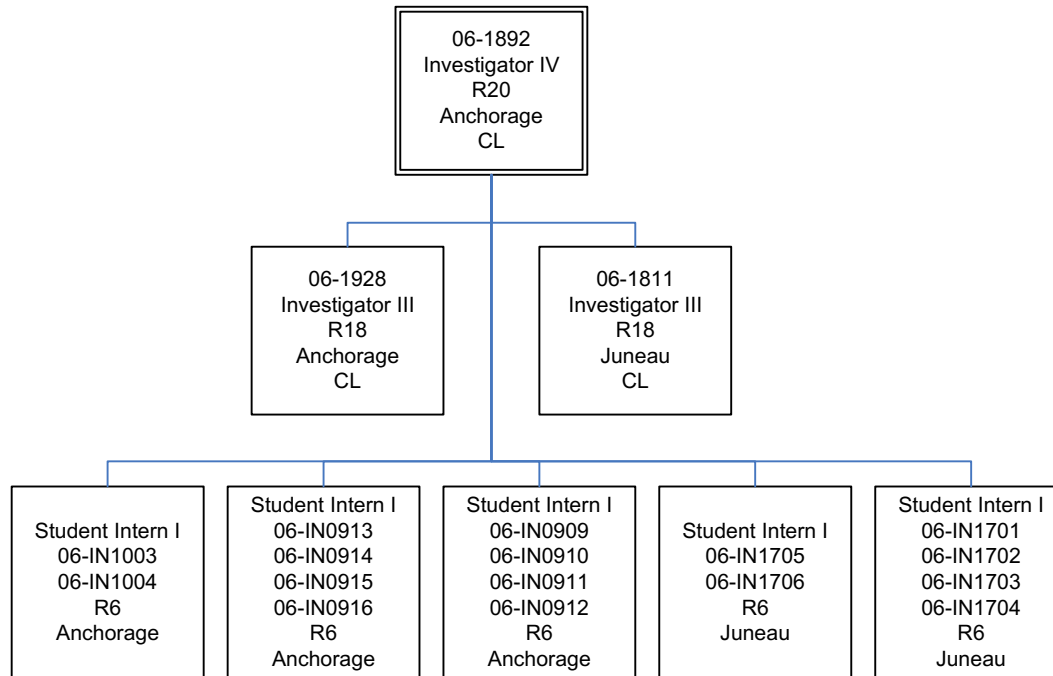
06-1892
Investigator IV
R20
Anchorage
CL

06-1928
Investigator III
R18
Anchorage
CL

06-1811
Investigator III
R18
Juneau
CL

Student Intern I
06-IN1003
06-IN1004
R6
Anchorage

Student Intern I
06-IN0913
06-IN0914
06-IN0915
06-IN0916
R6
Anchorage

Student Intern I
06-IN0909
06-IN0910
06-IN0911
06-IN0912
R6
Anchorage

Student Intern I
06-IN1705
06-IN1706
R6
Juneau

Student Intern I
06-IN1701
06-IN1702
06-IN1703
06-IN1704
R6
Juneau